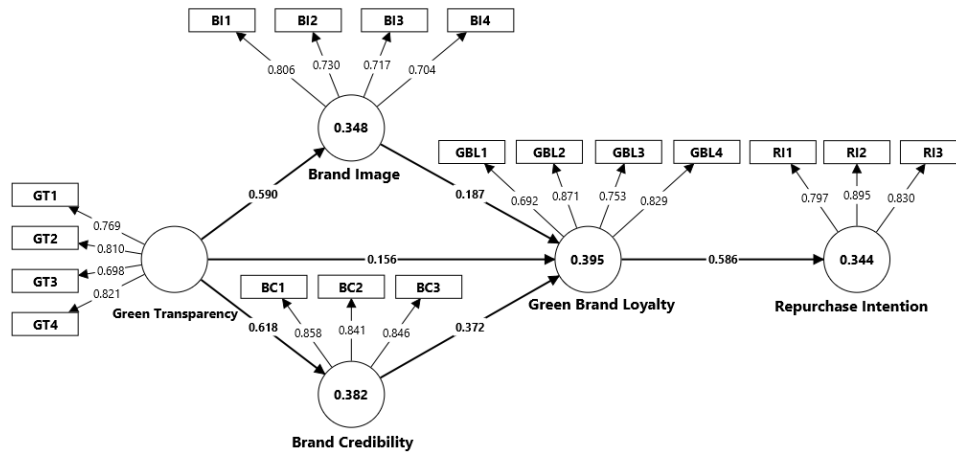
BI1
BI2
BI3
BI4
0.806
0.730
0.717
0.704
0.348
Brand Image
0.590
0.187
GBL1
GBL2
GBL3
GBL4
0.692
0.871
0.753
0.829
RI1
RI2
RI3
0.797
0.895
0.830
GT1
GT2
GT3
GT4
0.769
0.810
0.698
0.821
Green Transparency
0.156
0.395
0.586
0.344
BC1
BC2
BC3
0.858
0.841
0.846
0.618
0.372
Green Brand Loyalty
Repurchase Intention
0.382
Brand Credibility